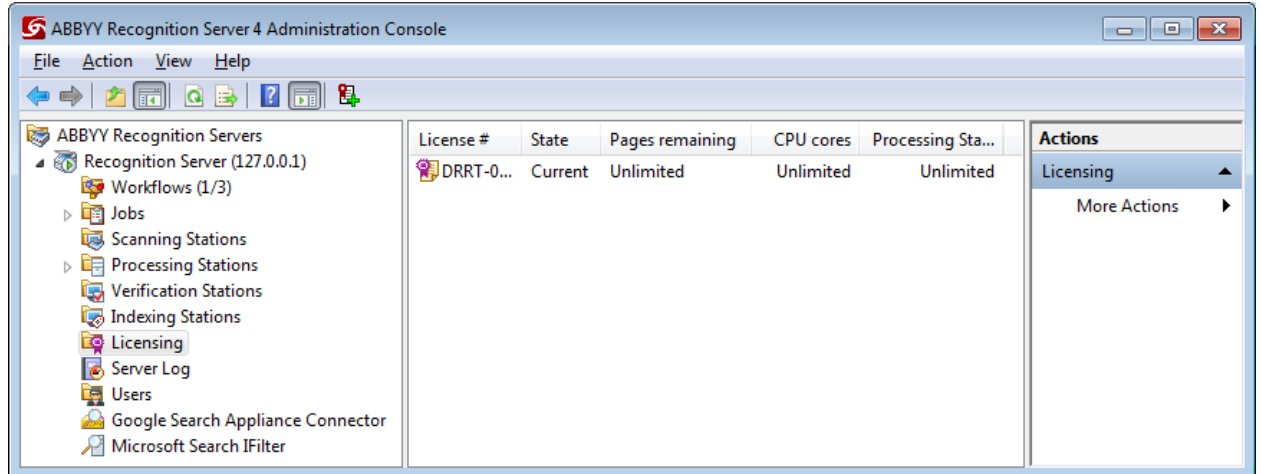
ABBYY Recognition Server 4 Administration Console

File Action View Help

ABBYY Recognition Servers
Recognition Server (127.0.0.1)
Workflows (1/3)
Jobs
Scanning Stations
Processing Stations
Verification Stations
Indexing Stations
Licensing
Server Log
Users
Google Search Appliance Connector
Microsoft Search IFilter

| License # | State | Pages remaining | CPU cores | Processing Sta... |
|---|---|---|---|---|
| DRRT-0... | Current | Unlimited | Unlimited | Unlimited |

Actions
Licensing
More Actions